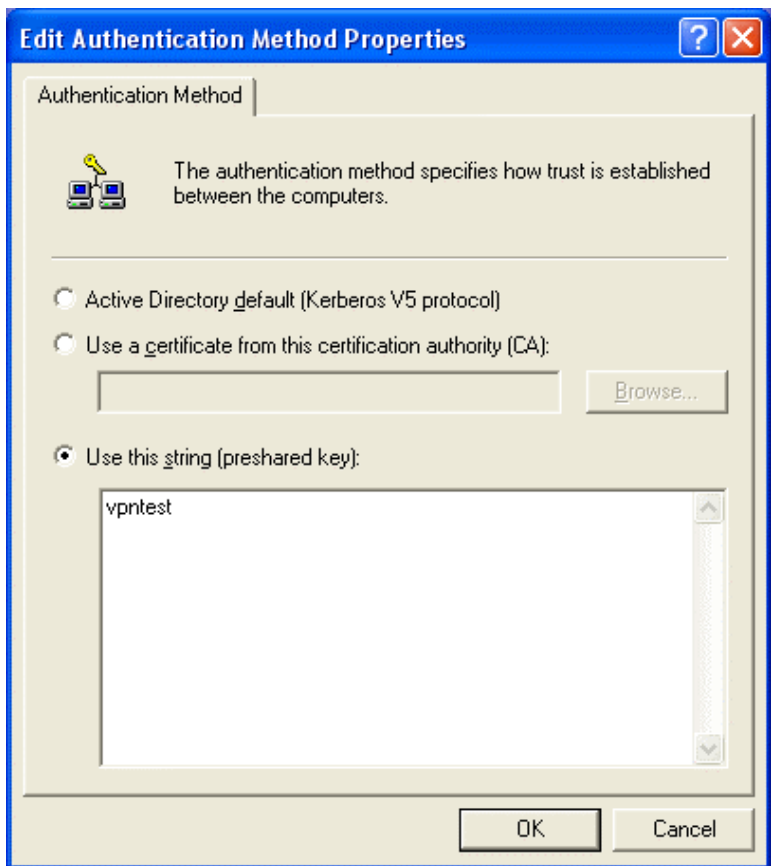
Edit Authentication Method Properties

Authentication Method

The authentication method specifies how trust is established between the computers.

Active Directory default (Kerberos V5 protocol)

Use a certificate from this certification authority (CA):

Browse...

Use this string (preshared key):

vpntest

OK

Cancel